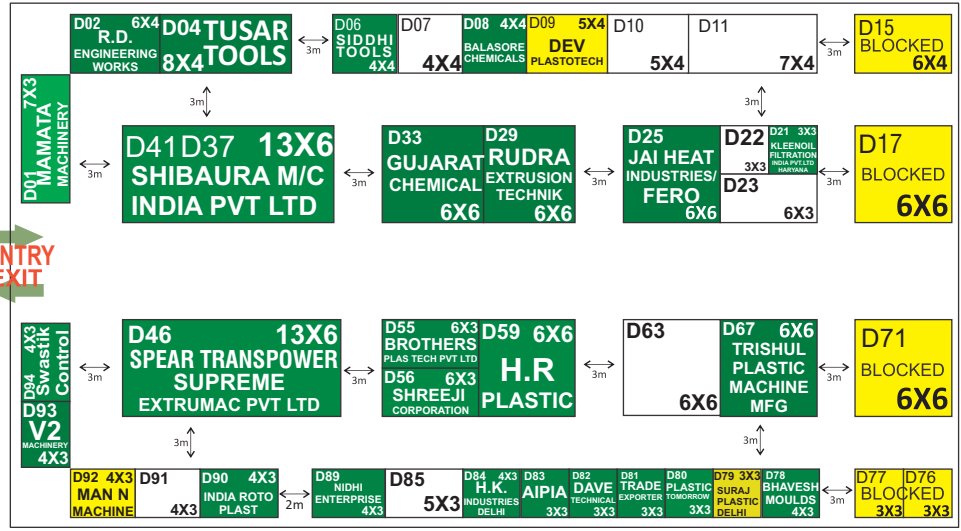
D02 6X4 R.D. ENGINEERING WORKS

D04 TUSAR TOOLS 8X4

3m

D06 SIDDHI TOOLS 4X4

D07 4X4

D08 4X4 BALASORE CHEMICALS

D09 5X4 DEV PLASTOTECH

D10 5X4

D11 7X4

3m

D15 BLOCKED 6X4

D01 7X3 MAMATA MACHINERY

3m

3m

D41 D37 13X6 SHIBAURA M/C INDIA PVT LTD

3m

D33 GUJARAT CHEMICAL 6X6

D29 RUDRA EXTRUSION TECHNIK 6X6

3m

3m

D25 JAI HEAT INDUSTRIES/ FERO 6X6

D22 3X3

D21 3X3 KLEENOIL FILTRATION INDIA PVT.LTD HARYANA

D23 6X3

3m

D17 BLOCKED 6X6

NTRY
EXIT

D94 4X3 Swastik Control

D93 V2 MACHINERY 4X3

3m

D46 13X6 SPEAR TRANSPOWER SUPREME EXTRUMAC PVT LTD

3m

D55 6X3 BROTHERS PLAS TECH PVT LTD

D56 6X3 SHREEJI CORPORATION

D59 6X6 H.R PLASTIC

3m

D63 6X6

D67 6X6 TRISHUL PLASTIC MACHINE MFG

3m

D71 BLOCKED 6X6

3m

3m

D92 4X3 MAN N MACHINE

D91 4X3

D90 4X3 INDIA ROTO PLAST

2m

D89 NIDHI ENTERPRISE 4X3

D85 5X3

D84 4X3 H.K. INDUSTRIES DELHI

D83 AIPIA 3X3

D82 DAVE TECHNICAL 3X3

D81 TRADE EXPORTER 3X3

D80 PLASTIC TOMORROW 3X3

D79 3X3 SURAJ PLASTIC DELHI

D78 BHAVESH MOULDS 4X3

D77 D76 BLOCKED 3X3 3X3